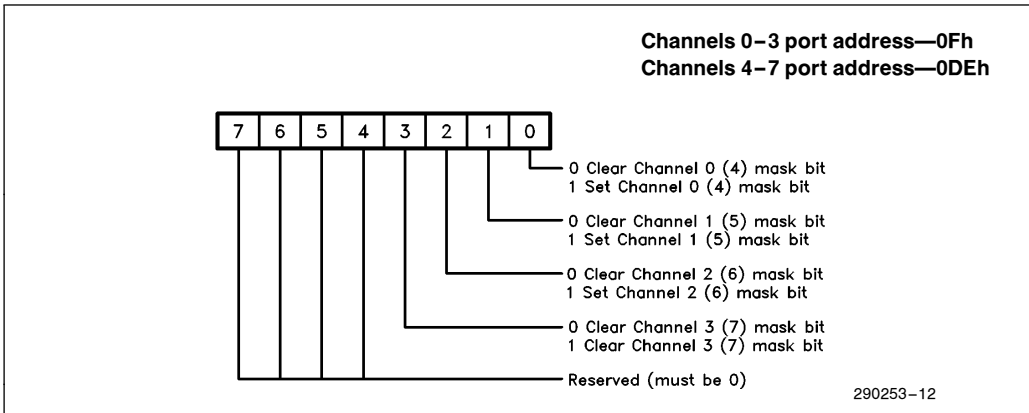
Channels 0–3 port address—0Fh
Channels 4–7 port address—0DEh

| 7 | 6 | 5 | 4 | 3 | 2 | 1 | 0 |
|---|---|---|---|---|---|---|---|

0 Clear Channel 0 (4) mask bit
1 Set Channel 0 (4) mask bit

0 Clear Channel 1 (5) mask bit
1 Set Channel 1 (5) mask bit

0 Clear Channel 2 (6) mask bit
1 Set Channel 2 (6) mask bit

0 Clear Channel 3 (7) mask bit
1 Clear Channel 3 (7) mask bit

Reserved (must be 0)

290253–12